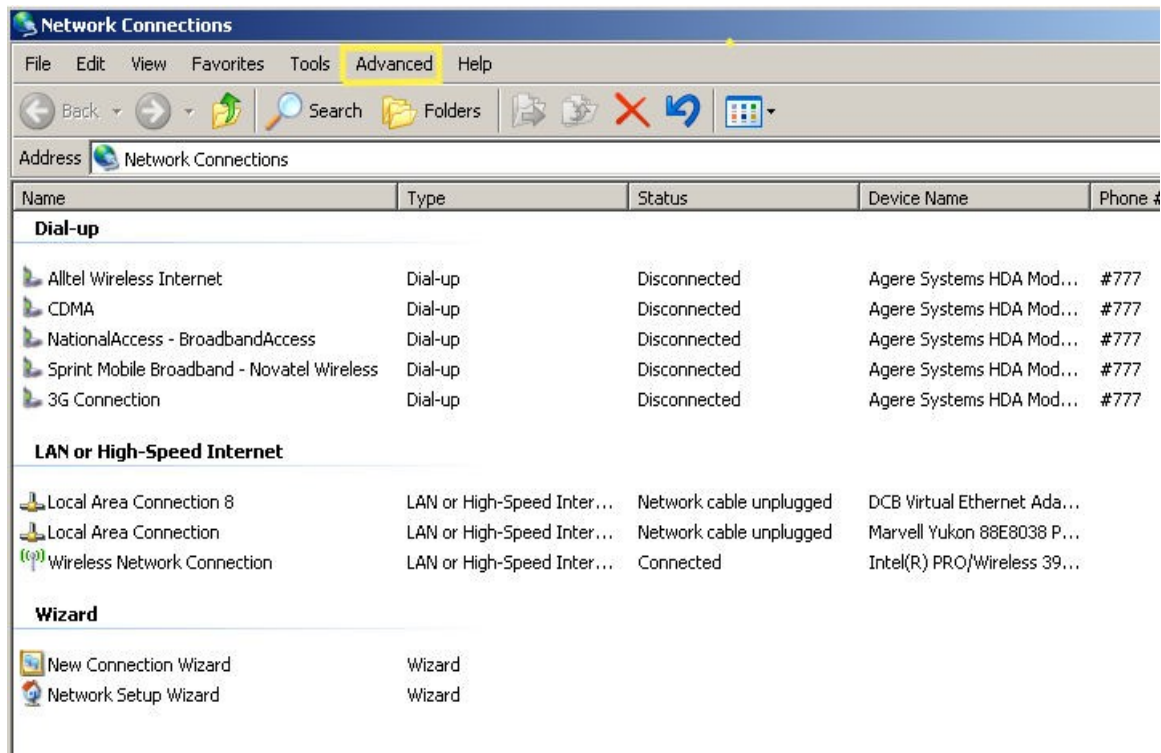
Network Connections

File Edit View Favorites Tools Advanced Help

Back Search Folders

Address Network Connections

| Name | Type | Status | Device Name | Phone # |
|---|---|---|---|---|
| **Dial-up** | | | | |
| Alltel Wireless Internet | Dial-up | Disconnected | Agere Systems HDA Mod... | #777 |
| CDMA | Dial-up | Disconnected | Agere Systems HDA Mod... | #777 |
| NationalAccess - BroadbandAccess | Dial-up | Disconnected | Agere Systems HDA Mod... | #777 |
| Sprint Mobile Broadband - Novatel Wireless | Dial-up | Disconnected | Agere Systems HDA Mod... | #777 |
| 3G Connection | Dial-up | Disconnected | Agere Systems HDA Mod... | #777 |
| **LAN or High-Speed Internet** | | | | |
| Local Area Connection 8 | LAN or High-Speed Inter... | Network cable unplugged | DCB Virtual Ethernet Ada... | |
| Local Area Connection | LAN or High-Speed Inter... | Network cable unplugged | Marvell Yukon 88E8038 P... | |
| Wireless Network Connection | LAN or High-Speed Inter... | Connected | Intel(R) PRO/Wireless 39... | |
| **Wizard** | | | | |
| New Connection Wizard | Wizard | | | |
| Network Setup Wizard | Wizard | | | |